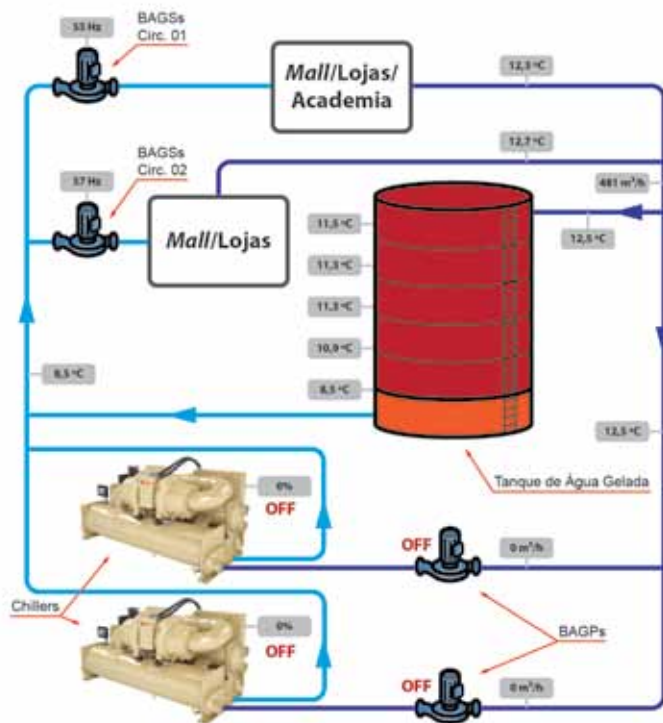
53 Hz

BAGSs Circ. 01

*Mall*/Lojas/ Academia

12,5 °C

12,7 °C

BAGSs Circ. 02

57 Hz

*Mall*/Lojas

481 m³/h

12,5 °C

11,5 °C

11,3 °C

11,3 °C

10,9 °C

8,5 °C

8,5 °C

12,5 °C

0%

OFF

Tanque de Água Gelada

OFF

0 m³/h

Chillers

0%

OFF

BAGPs

OFF

0 m³/h